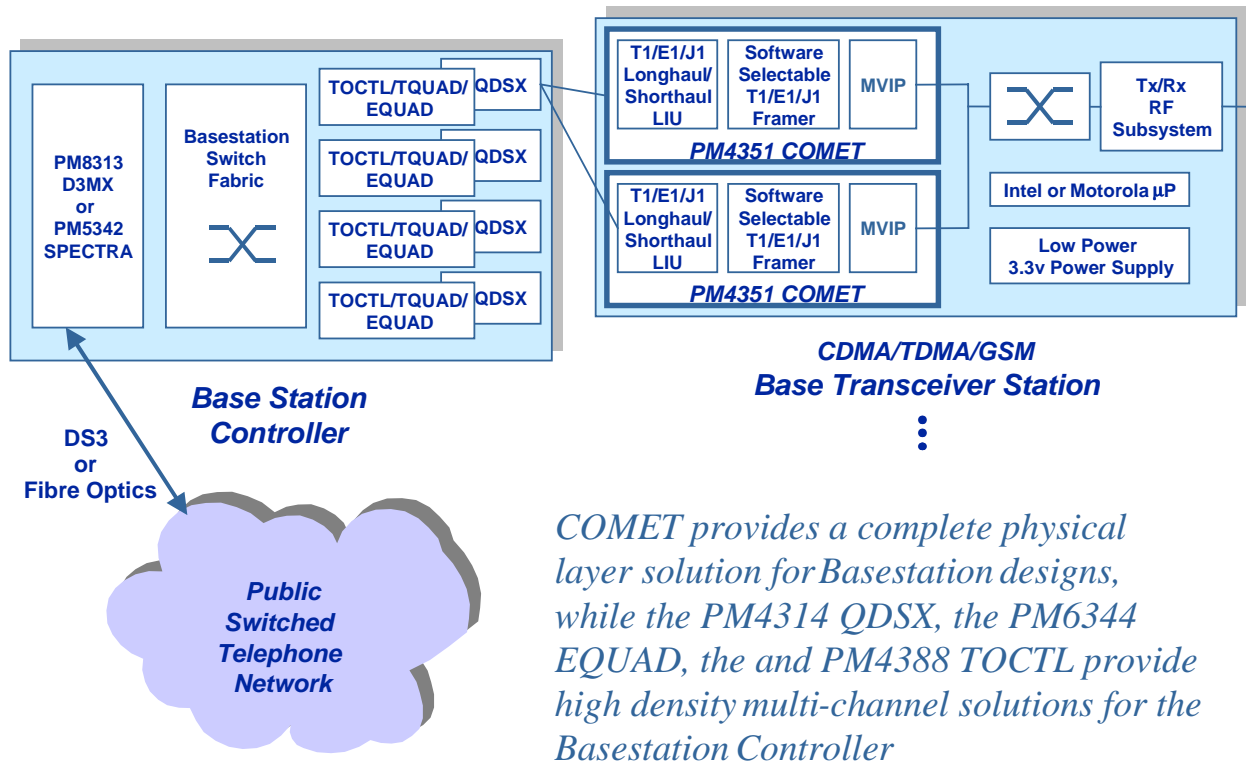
PM8313 D3MX or PM5342 SPECTRA

Basestation Switch Fabric

TOCTL/TQUAD/ EQUAD QDSX

TOCTL/TQUAD/ EQUAD QDSX

TOCTL/TQUAD/ EQUAD QDSX

TOCTL/TQUAD/ EQUAD QDSX

Base Station Controller

DS3 or Fibre Optics

Public Switched Telephone Network

T1/E1/J1 Longhaul/ Shorthaul LIU

Software Selectable T1/E1/J1 Framer

MVIP

PM4351 COMET

T1/E1/J1 Longhaul/ Shorthaul LIU

Software Selectable T1/E1/J1 Framer

MVIP

PM4351 COMET

Tx/Rx RF Subsystem

Intel or Motorola µP

Low Power 3.3v Power Supply

CDMA/TDMA/GSM
Base Transceiver Station

COMET provides a complete physical layer solution for Basestation designs, while the PM4314 QDSX, the PM6344 EQUAD, the and PM4388 TOCTL provide high density multi-channel solutions for the Basestation Controller